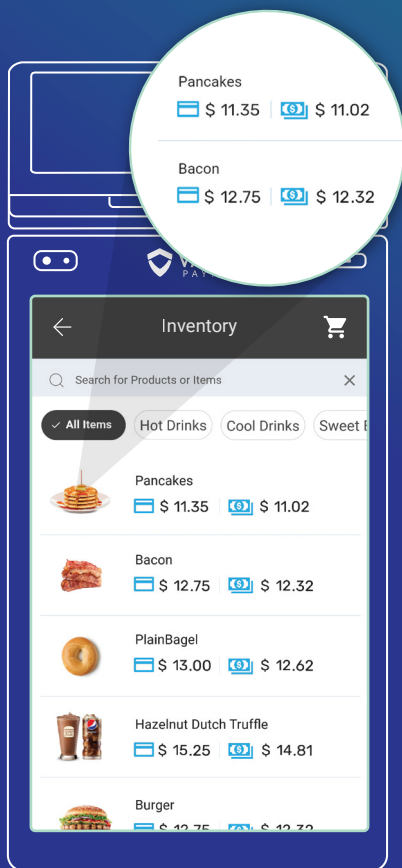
Pancakes
$ 11.35 | $ 11.02

Bacon
$ 12.75 | $ 12.32

W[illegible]
PAY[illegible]

Inventory

Search for Products or Items

All Items
Hot Drinks
Cool Drinks
Sweet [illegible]

Pancakes
$ 11.35 | $ 11.02

Bacon
$ 12.75 | $ 12.32

PlainBagel
$ 13.00 | $ 12.62

Hazelnut Dutch Truffle
$ 15.25 | $ 14.81

Burger
$ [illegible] | $ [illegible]